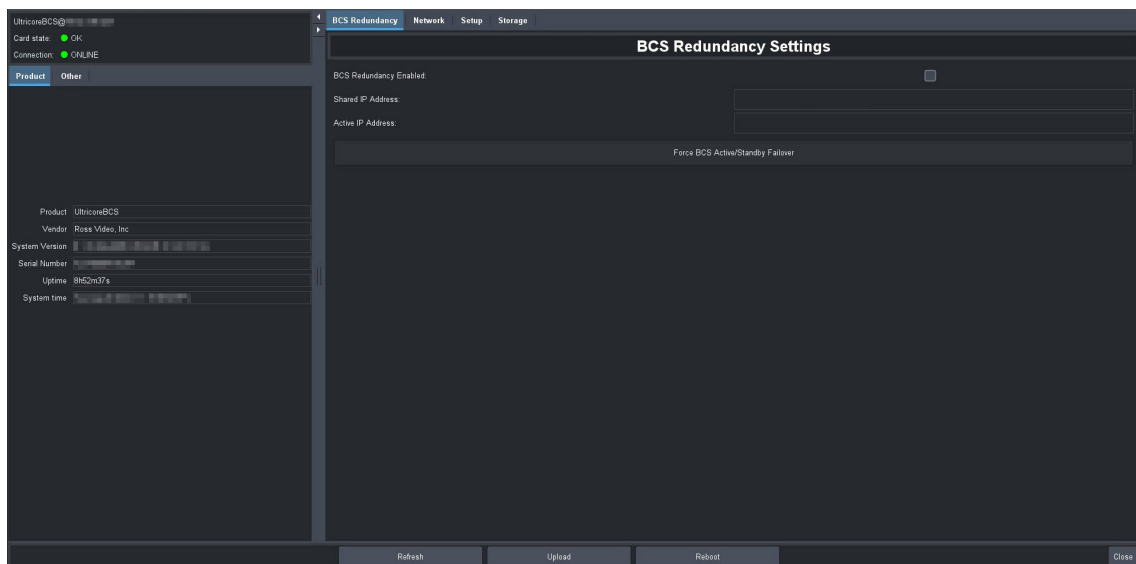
UltricoreBCS@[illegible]
Card state: OK
Connection: ONLINE

Product Other

Product UltricoreBCS
Vendor Ross Video, Inc
System Version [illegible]
Serial Number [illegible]
Uptime 8h52m37s
System time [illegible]

BCS Redundancy Network Setup Storage

BCS Redundancy Settings

BCS Redundancy Enabled:
Shared IP Address:
Active IP Address:
Force BCS Active/Standby Failover

Refresh Upload Reboot Close